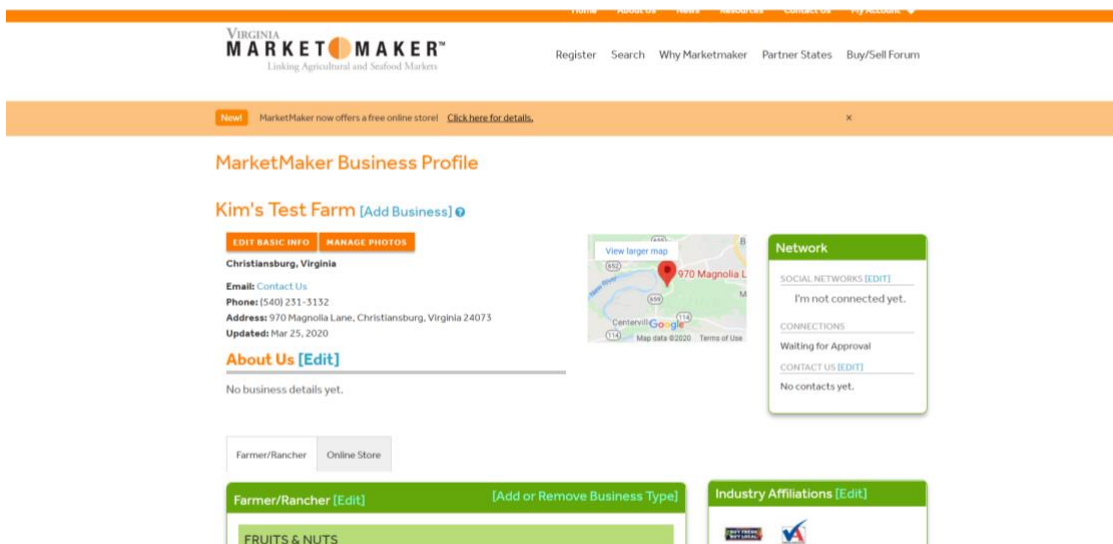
Home About Us News Resources Contact Us My Account

VIRGINIA
MARKET MAKER™
Linking Agricultural and Seafood Markets

Register Search Why Marketmaker Partner States Buy/Sell Forum

New! MarketMaker now offers a free online store! Click here for details.

×

MarketMaker Business Profile

Kim's Test Farm [Add Business]

EDIT BASIC INFO MANAGE PHOTOS

Christiansburg, Virginia

Email: Contact Us
Phone: (540) 231-3132
Address: 970 Magnolia Lane, Christiansburg, Virginia 24073
Updated: Mar 25, 2020

View larger map
970 Magnolia L
652
659
114
Centerville
Map data ©2020 Terms of Use

Network

SOCIAL NETWORKS [EDIT]
I'm not connected yet.

CONNECTIONS
Waiting for Approval

CONTACT US [EDIT]
No contacts yet.

About Us [Edit]

No business details yet.

Farmer/Rancher Online Store

Farmer/Rancher [Edit] [Add or Remove Business Type]

FRUITS & NUTS

Industry Affiliations [Edit]